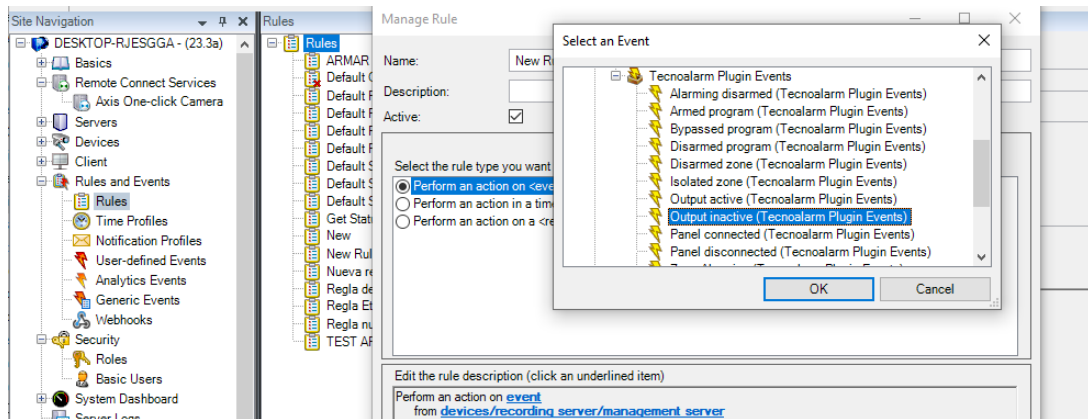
Site Navigation

DESKTOP-RJESGGA - (23.3a)
Basics
Remote Connect Services
Axis One-click Camera
Servers
Devices
Client
Rules and Events
Rules
Time Profiles
Notification Profiles
User-defined Events
Analytics Events
Generic Events
Webhooks
Security
Roles
Basic Users
System Dashboard
Server Logs

Rules

Rules
ARMAR
Default
Default
Default
Default
Default
Default
Default
Default
Get Statu
New
New Rul
Nueva re
Regla de
Regla Et
Regla nu
TEST AR

Manage Rule

Name:
New Ru
Description:
Active:

Select the rule type you want
Perform an action on <eve
Perform an action in a tim
Perform an action on a <re

Edit the rule description (click an underlined item)
Perform an action on event
from devices/recording server/management server

Select an Event

Tecnoalarm Plugin Events
Alarming disarmed (Tecnoalarm Plugin Events)
Armed program (Tecnoalarm Plugin Events)
Bypassed program (Tecnoalarm Plugin Events)
Disarmed program (Tecnoalarm Plugin Events)
Disarmed zone (Tecnoalarm Plugin Events)
Isolated zone (Tecnoalarm Plugin Events)
Output active (Tecnoalarm Plugin Events)
Output inactive (Tecnoalarm Plugin Events)
Panel connected (Tecnoalarm Plugin Events)
Panel disconnected (Tecnoalarm Plugin Events)
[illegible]

OK
Cancel